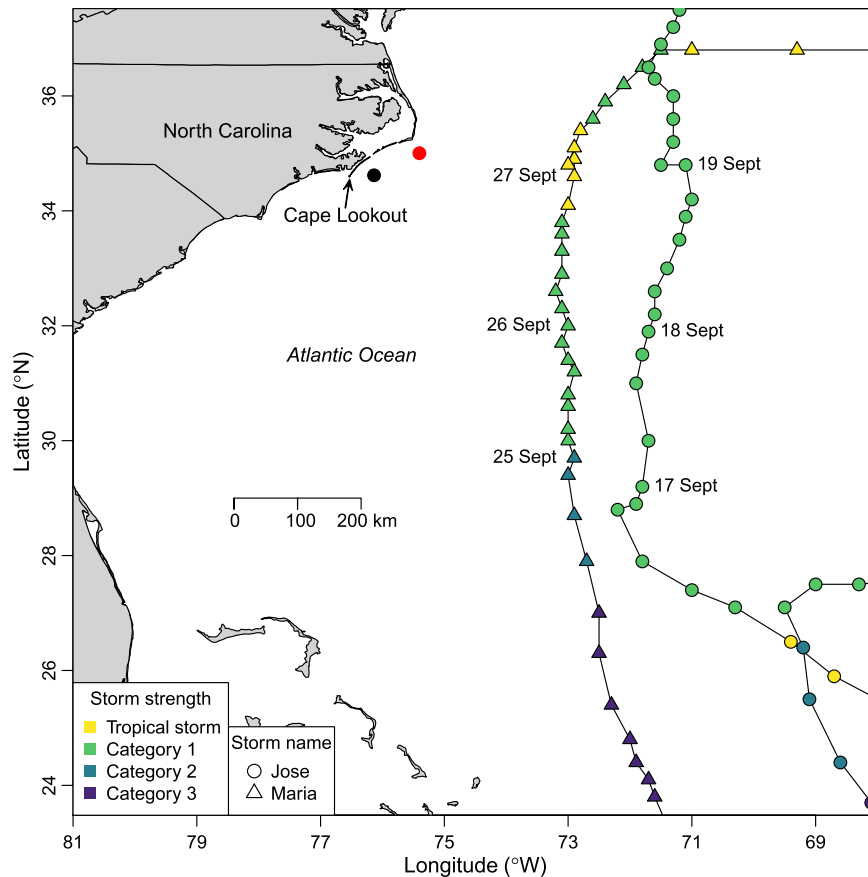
North Carolina

Cape Lookout

27 Sept

19 Sept

26 Sept

18 Sept

Atlantic Ocean

25 Sept

17 Sept

0 100 200 km

Storm strength
Tropical storm
Category 1
Category 2
Category 3

Storm name
Jose
Maria

Latitude (°N)

36
34
32
30
28
26
24

81 79 77 75 73 71 69

Longitude (°W)